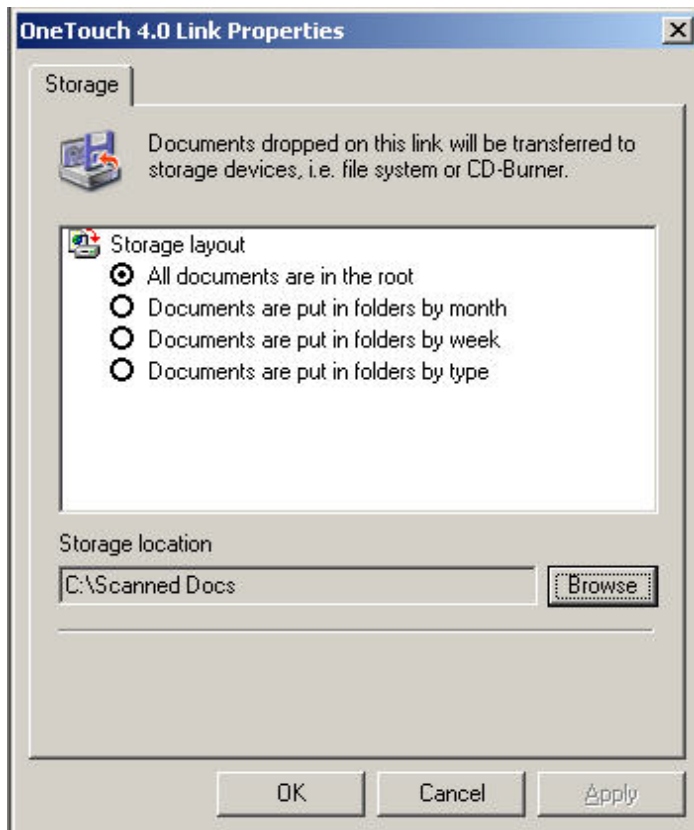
OneTouch 4.0 Link Properties

Storage

Documents dropped on this link will be transferred to storage devices, i.e. file system or CD-Burner.

Storage layout
All documents are in the root
Documents are put in folders by month
Documents are put in folders by week
Documents are put in folders by type

Storage location
C:\Scanned Docs
Browse

OK
Cancel
Apply